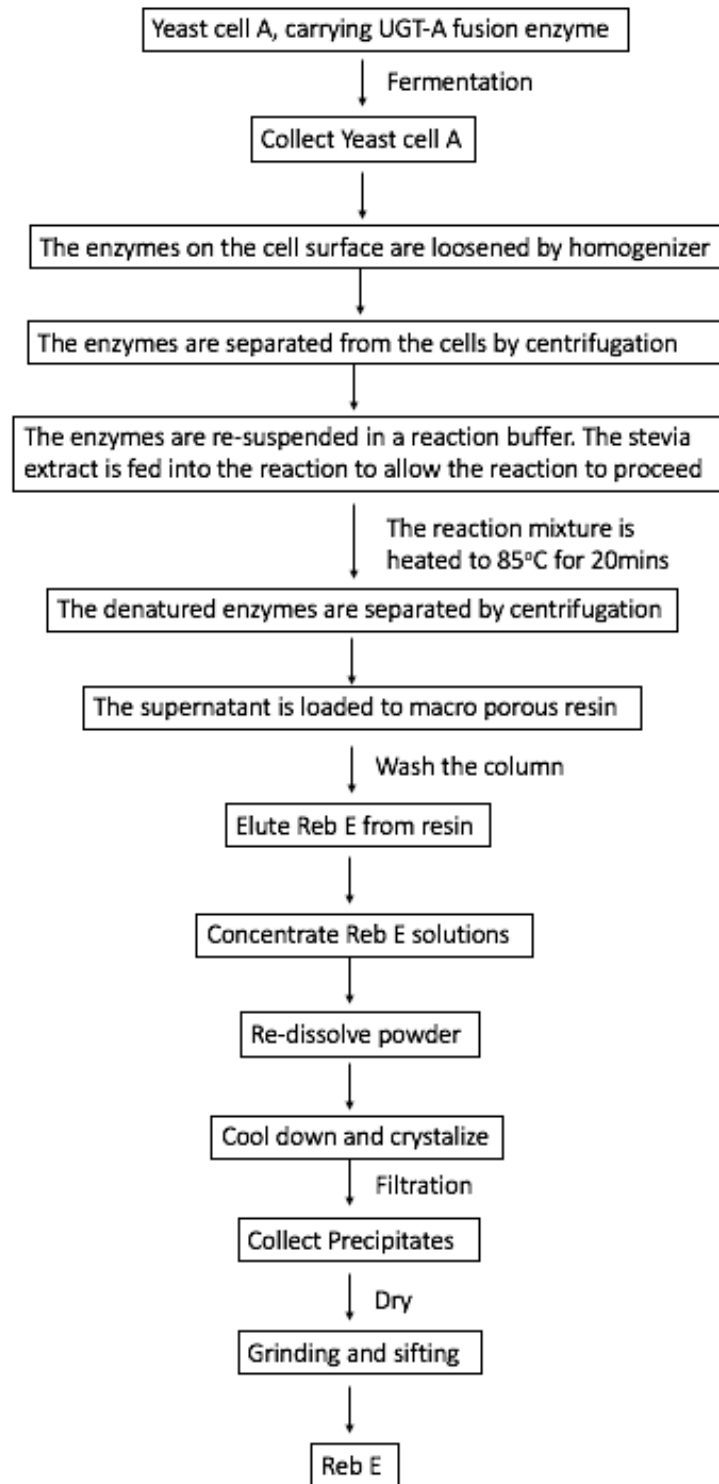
Yeast cell A, carrying UGT-A fusion enzyme

Fermentation

Collect Yeast cell A

The enzymes on the cell surface are loosened by homogenizer

The enzymes are separated from the cells by centrifugation

The enzymes are re-suspended in a reaction buffer. The stevia extract is fed into the reaction to allow the reaction to proceed

The reaction mixture is heated to 85°C for 20mins

The denatured enzymes are separated by centrifugation

The supernatant is loaded to macro porous resin

Wash the column

Elute Reb E from resin

Concentrate Reb E solutions

Re-dissolve powder

Cool down and crystalize

Filtration

Collect Precipitates

Dry

Grinding and sifting

Reb E